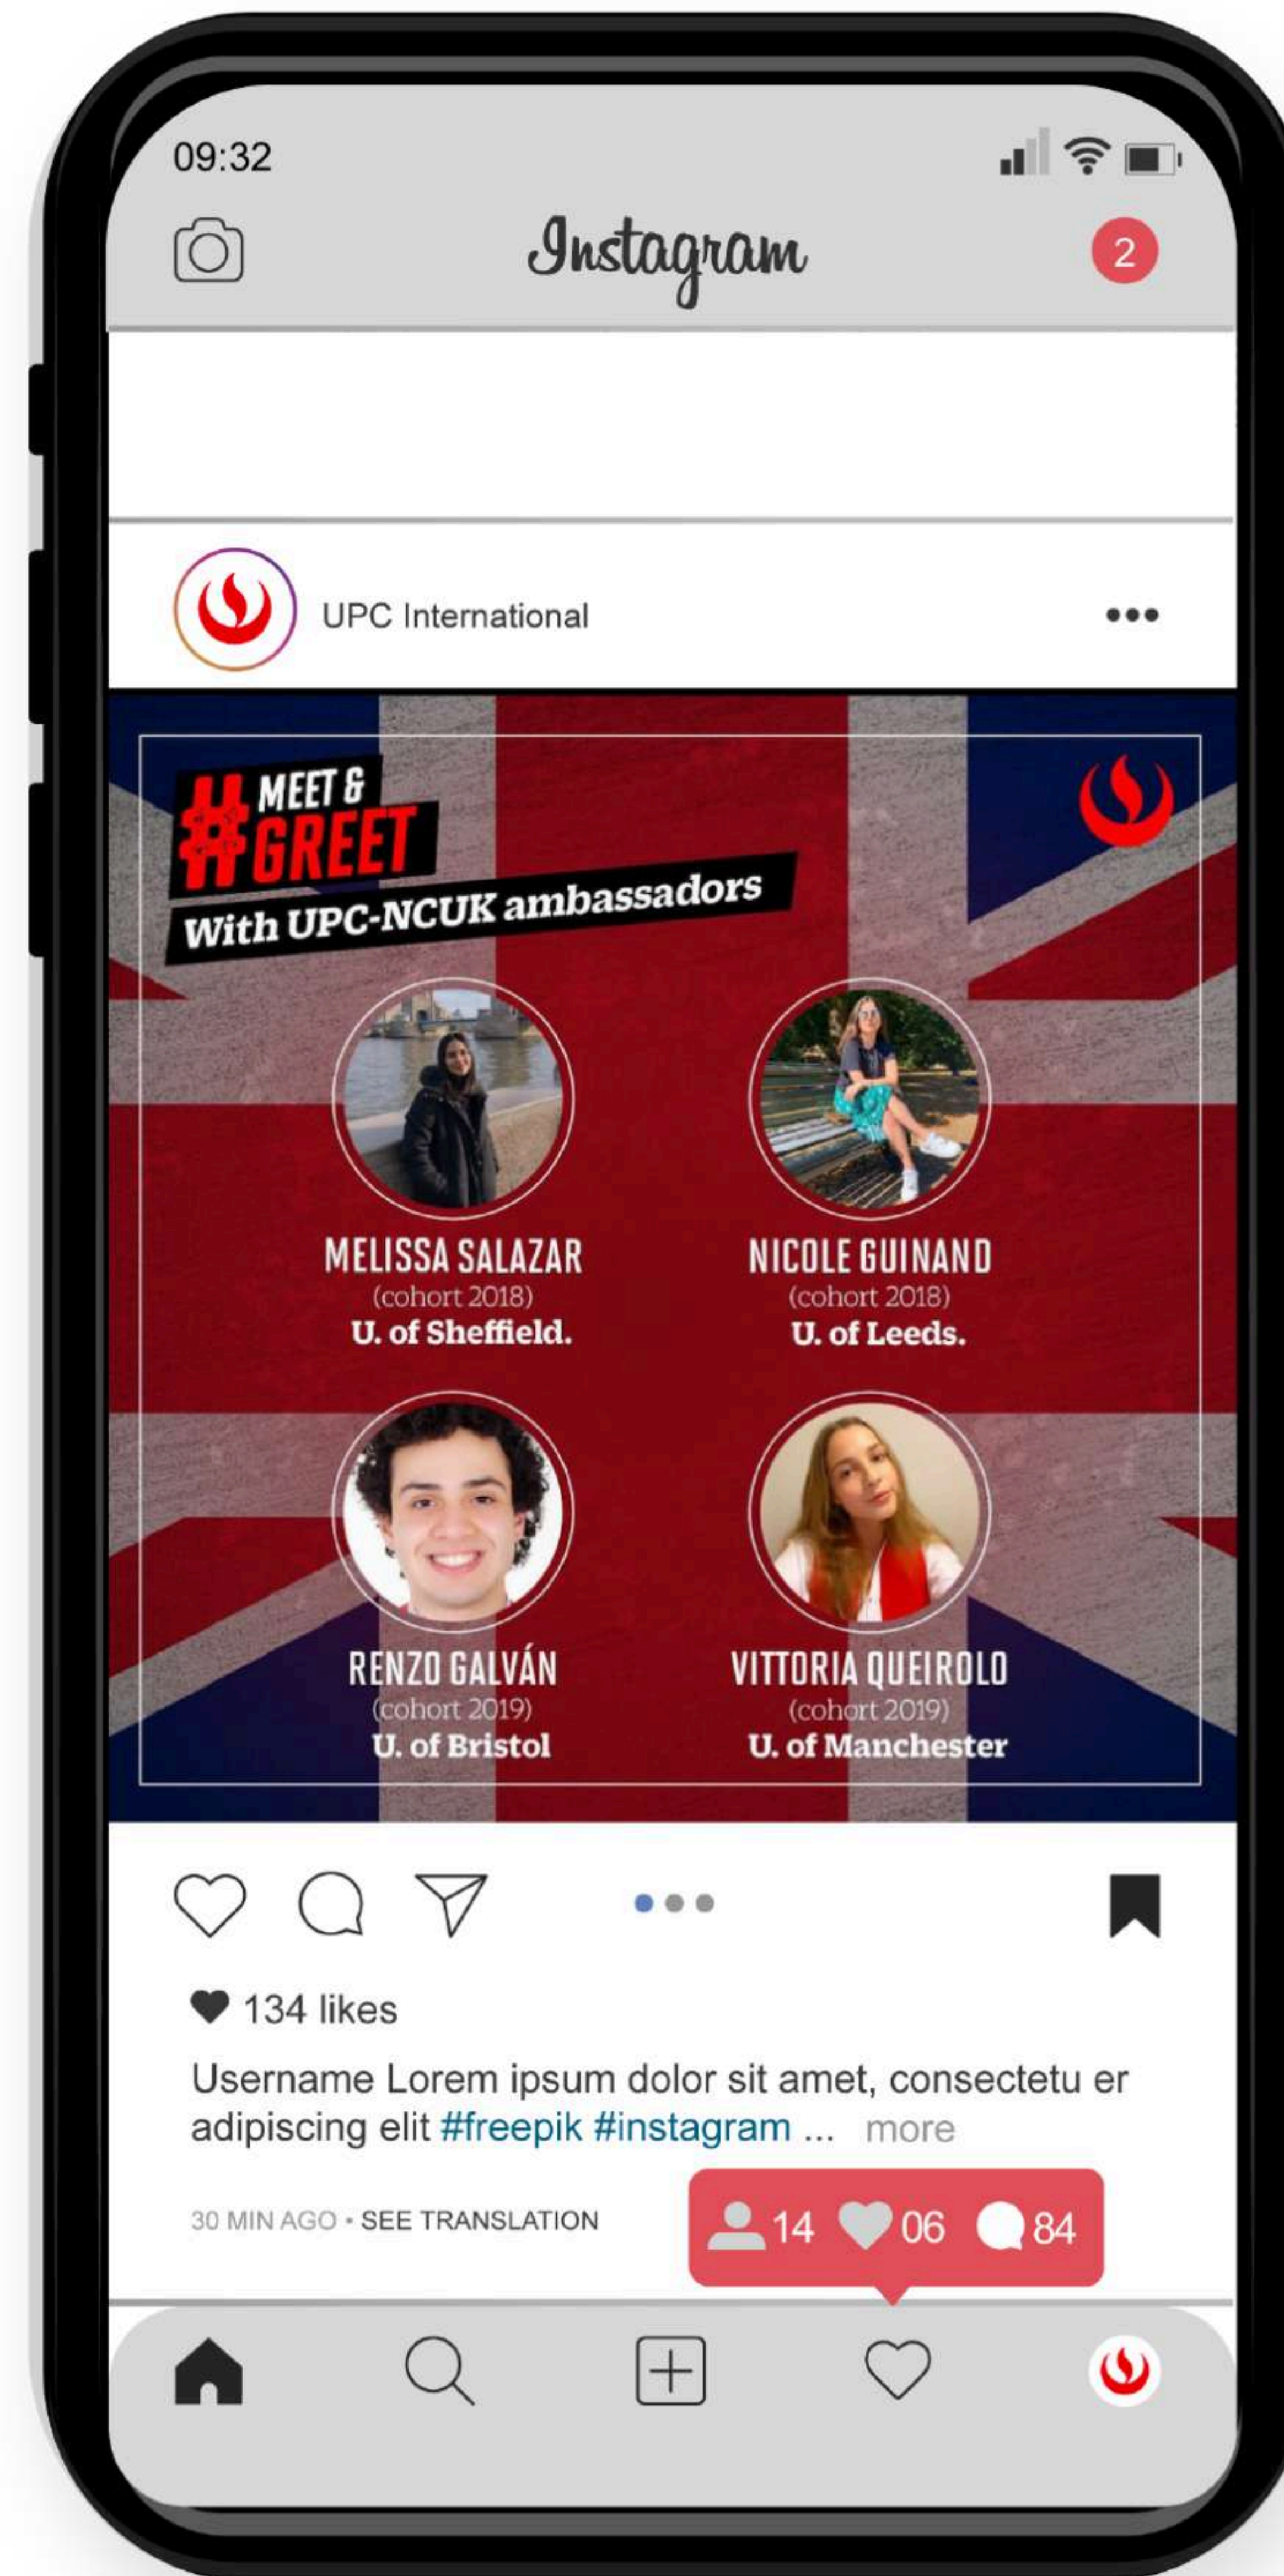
09:32

Instagram

2

UPC International

#MEET & GREET
With UPC-NCUK ambassadors

MELISSA SALAZAR
(cohort 2018)
U. of Sheffield.

NICOLE GUINAND
(cohort 2018)
U. of Leeds.

RENZO GALVÁN
(cohort 2019)
U. of Bristol

VITTORIA QUEIROLO
(cohort 2019)
U. of Manchester

134 likes

Username Lorem ipsum dolor sit amet, consectetu er adipiscing elit #freepik #instagram ... more

30 MIN AGO • SEE TRANSLATION

14 06 84